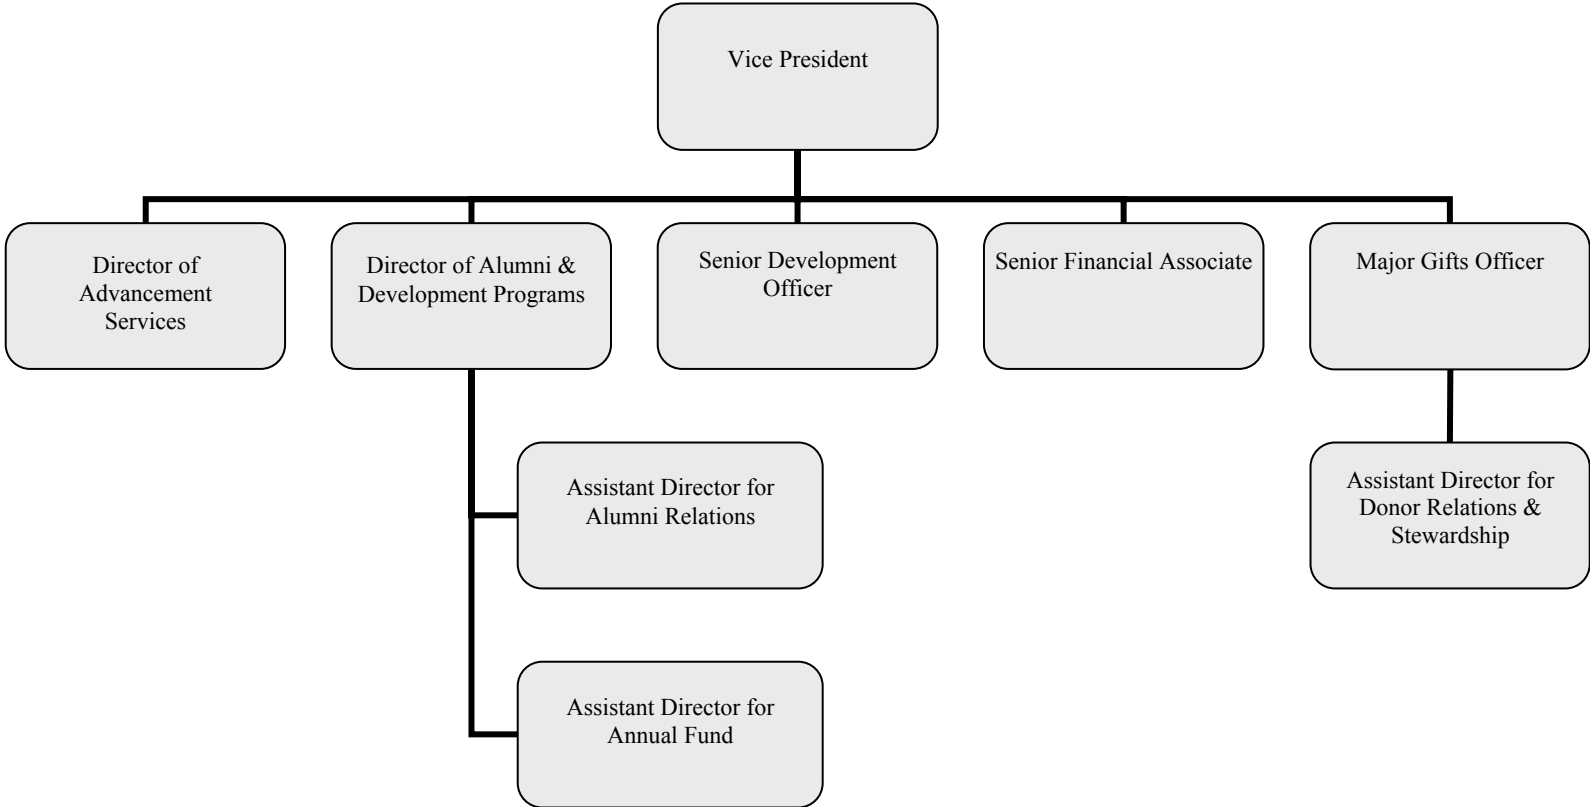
Vice President

Director of Advancement Services

Director of Alumni & Development Programs

Senior Development Officer

Senior Financial Associate

Major Gifts Officer

Assistant Director for Alumni Relations

Assistant Director for Annual Fund

Assistant Director for Donor Relations & Stewardship